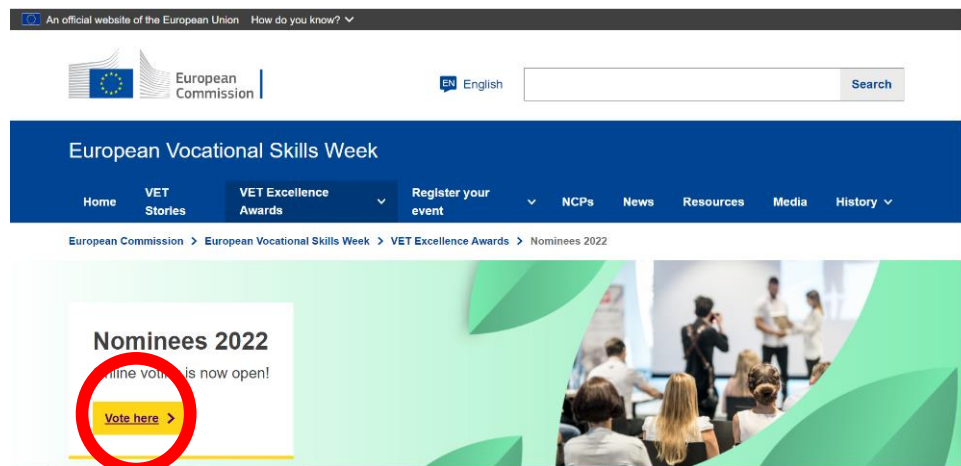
An official website of the European Union How do you know?

European Commission

EN English

Search

European Vocational Skills Week

Home VET Stories VET Excellence Awards Register your event NCPs News Resources Media History

European Commission > European Vocational Skills Week > VET Excellence Awards > Nominees 2022

Nominees 2022

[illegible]nline vot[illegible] is now open!

Vote here